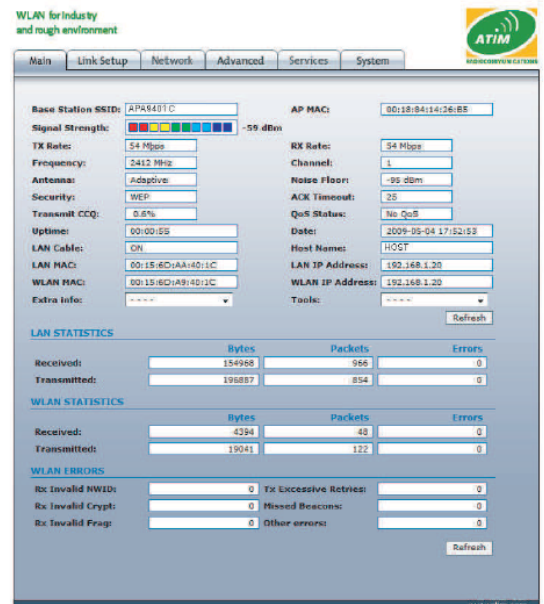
WLAN for industry and rough environment

ATIM
RADIOCOMMUNICATIONS

Main | Link Setup | Network | Advanced | Services | System

Base Station SSID: APA9401C
AP MAC: 00:18:84:14:26:B5
Signal Strength: -59 dBm
TX Rate: 54 Mbps
RX Rate: 54 Mbps
Frequency: 2412 MHz
Channel: 1
Antenna: Adaptive
Noise Floor: -95 dBm
Security: WEP
ACK Timeout: 25
Transmit CCQ: 0.6%
QoS Status: No QoS
Uptime: 00:00:55
Date: 2009-05-04 17:52:53
LAN Cable: ON
Host Name: HOST
LAN MAC: 00:15:6D:AA:40:1C
LAN IP Address: 192.168.1.20
WLAN MAC: 00:15:6D:A9:40:1C
WLAN IP Address: 192.168.1.20
Extra info: ----
Tools: ----

Refresh

LAN STATISTICS

| | Bytes | Packets | Errors |
|---|---|---|---|
| Received: | 154968 | 966 | 0 |
| Transmitted: | 196887 | 854 | 0 |

WLAN STATISTICS

| | Bytes | Packets | Errors |
|---|---|---|---|
| Received: | 4394 | 48 | 0 |
| Transmitted: | 19041 | 122 | 0 |

WLAN ERRORS

Rx Invalid NWID: 0
Tx Excessive Retries: 0
Rx Invalid Crypt: 0
Missed Beacons: 0
Rx Invalid Frag: 0
Other errors: 0

Refresh